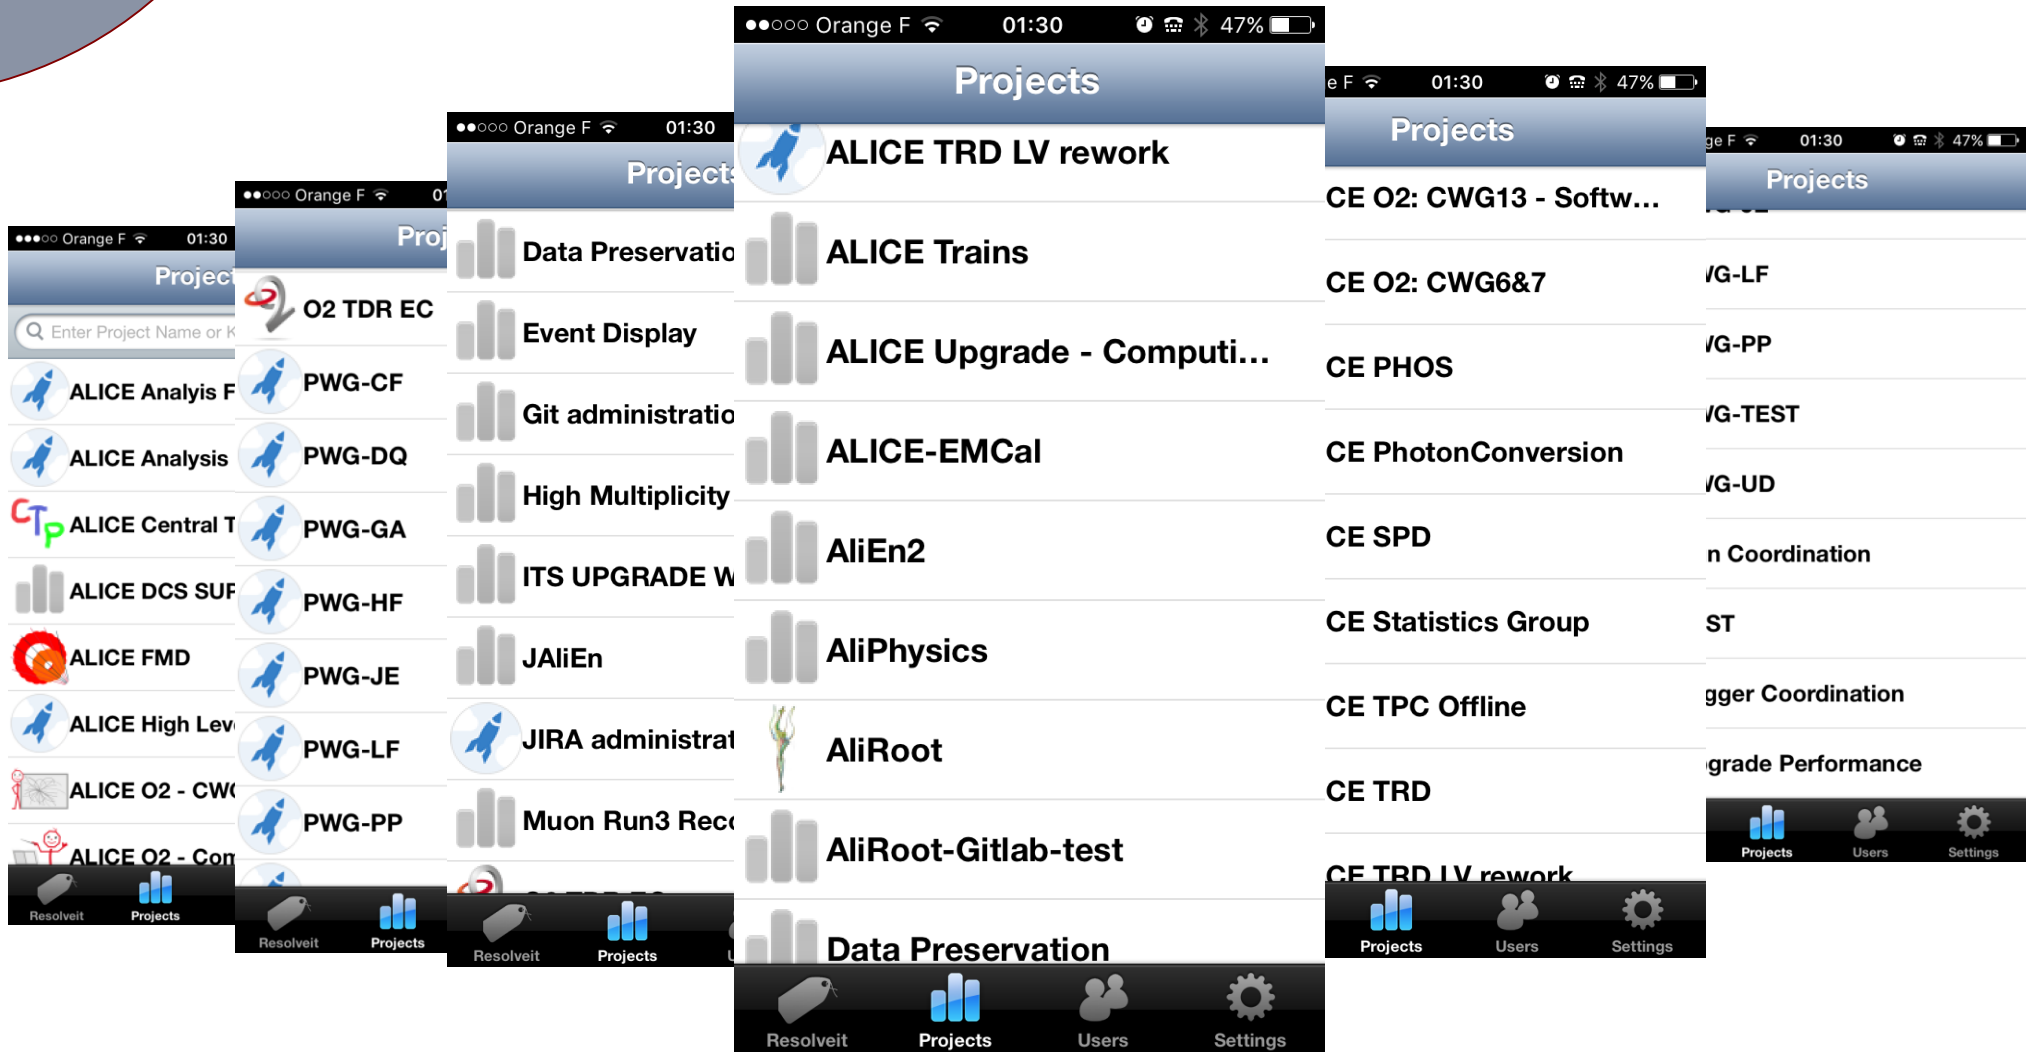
●●●○○ Orange F 01:30
Projec
Enter Project Name or K
ALICE Analyis F
ALICE Analysis
ALICE Central T
ALICE DCS SUF
ALICE FMD
ALICE High Lev
ALICE O2 - CWC
ALICE O2 - Con
Resolveit Projects

●●○○○ Orange F 01
Proj
O2 TDR EC
PWG-CF
PWG-DQ
PWG-GA
PWG-HF
PWG-JE
PWG-LF
PWG-PP
Resolveit Projects

●●○○○ Orange F 01:30
Projects
Data Preservatio
Event Display
Git administratio
High Multiplicity
ITS UPGRADE W
JAliEn
JIRA administrat
Muon Run3 Reco
Resolveit Projects

●●○○○ Orange F 01:30 47%
Projects
ALICE TRD LV rework
ALICE Trains
ALICE Upgrade - Computi...
ALICE-EMCal
AliEn2
AliPhysics
AliRoot
AliRoot-Gitlab-test
Data Preservation
Resolveit Projects Users Settings

e F 01:30 47%
Projects
CE O2: CWG13 - Softw...
CE O2: CWG6&7
CE PHOS
CE PhotonConversion
CE SPD
CE Statistics Group
CE TPC Offline
CE TRD
CE TRD LV rework
Projects Users Settings

ge F 01:30 47%
Projects
VG-LF
VG-PP
VG-TEST
VG-UD
n Coordination
ST
gger Coordination
grade Performance
Projects Users Settings